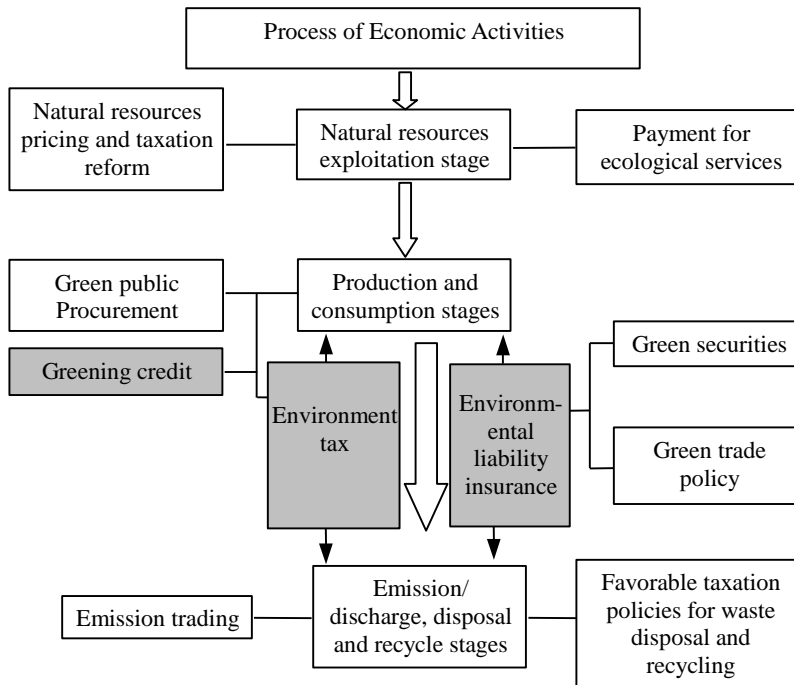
Process of Economic Activities

Natural resources pricing and taxation reform

Natural resources exploitation stage

Payment for ecological services

Green public Procurement

Production and consumption stages

Greening credit

Environment tax

Environmental liability insurance

Green securities

Green trade policy

Emission trading

Emission/ discharge, disposal and recycle stages

Favorable taxation policies for waste disposal and recycling